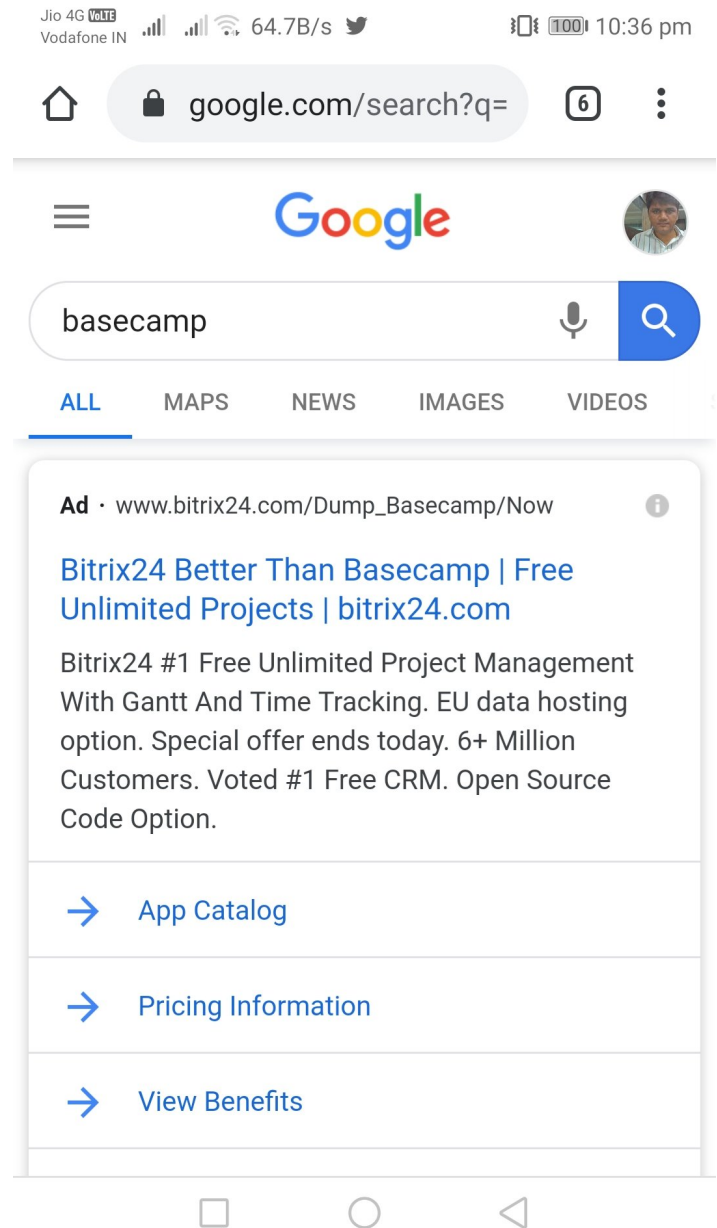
Jio 4G VoLTE
Vodafone IN 64.7B/s 100 10:36 pm

google.com/search?q= 6

Google

basecamp

ALL MAPS NEWS IMAGES VIDEOS

Ad · www.bitrix24.com/Dump_Basecamp/Now

Bitrix24 Better Than Basecamp | Free Unlimited Projects | bitrix24.com

Bitrix24 #1 Free Unlimited Project Management With Gantt And Time Tracking. EU data hosting option. Special offer ends today. 6+ Million Customers. Voted #1 Free CRM. Open Source Code Option.

App Catalog

Pricing Information

View Benefits